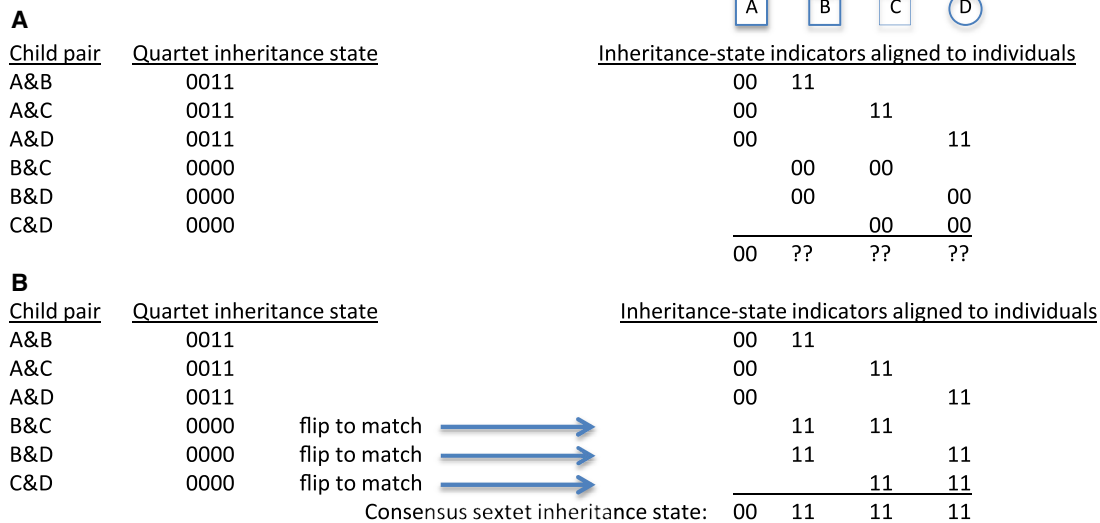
A

A B C D

| Child pair | Quartet inheritance state | Inheritance-state indicators aligned to individuals | | | |
|---|---|---|---|---|---|
| A&B | 0011 | 00 | 11 | | |
| A&C | 0011 | 00 | | 11 | |
| A&D | 0011 | 00 | | | 11 |
| B&C | 0000 | | 00 | 00 | |
| B&D | 0000 | | 00 | | 00 |
| C&D | 0000 | | | 00 | 00 |
| | | 00 | ?? | ?? | ?? |

B

| Child pair | Quartet inheritance state | | Inheritance-state indicators aligned to individuals | | | |
|---|---|---|---|---|---|---|
| A&B | 0011 | | 00 | 11 | | |
| A&C | 0011 | | 00 | | 11 | |
| A&D | 0011 | | 00 | | | 11 |
| B&C | 0000 | flip to match | | 11 | 11 | |
| B&D | 0000 | flip to match | | 11 | | 11 |
| C&D | 0000 | flip to match | | | 11 | 11 |
| | | Consensus sextet inheritance state: | 00 | 11 | 11 | 11 |